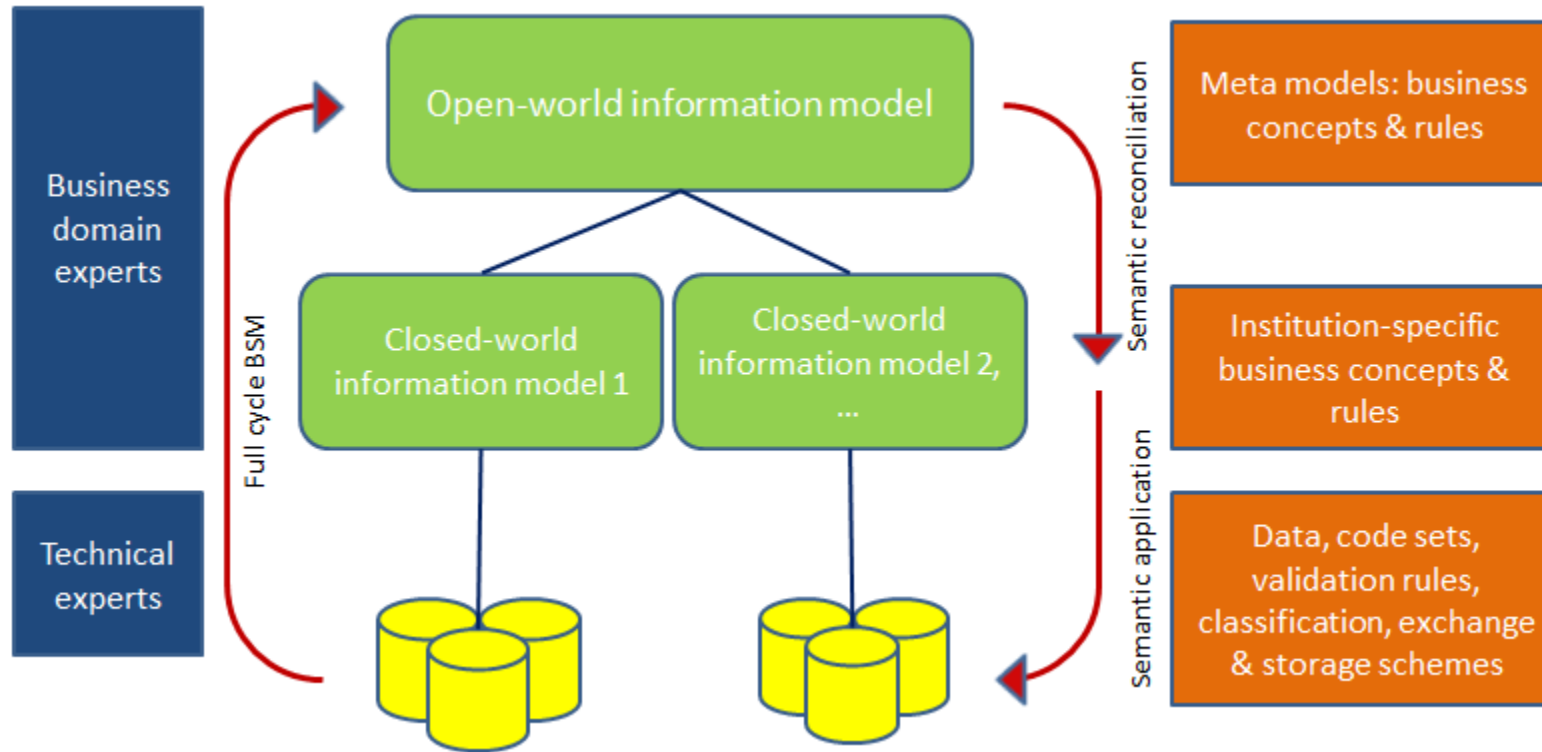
Business domain experts

Technical experts

Full cycle BSM

Open-world information model

Closed-world information model 1

Closed-world information model 2, …

Semantic reconciliation

Semantic application

Meta models: business concepts & rules

Institution-specific business concepts & rules

Data, code sets, validation rules, classification, exchange & storage schemes